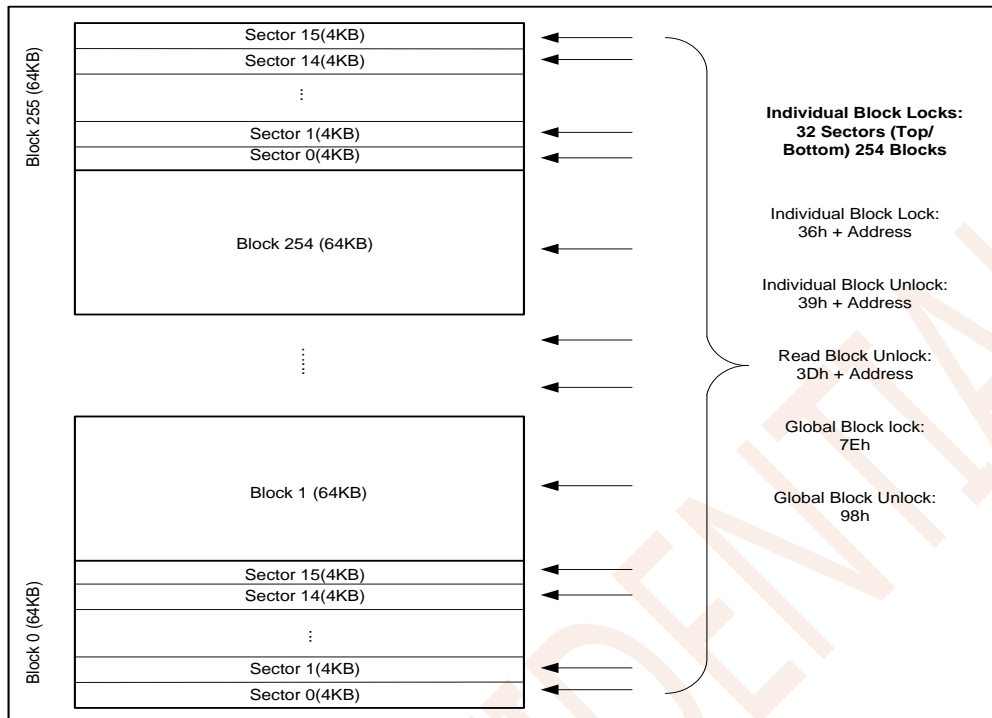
Block 255 (64KB)

Sector 15(4KB)
Sector 14(4KB)
⋮
Sector 1(4KB)
Sector 0(4KB)

Block 254 (64KB)

⋮

Block 1 (64KB)

Block 0 (64KB)

Sector 15(4KB)
Sector 14(4KB)
⋮
Sector 1(4KB)
Sector 0(4KB)

**Individual Block Locks: 32 Sectors (Top/ Bottom) 254 Blocks**

Individual Block Lock: 36h + Address

Individual Block Unlock: 39h + Address

Read Block Unlock: 3Dh + Address

Global Block lock: 7Eh

Global Block Unlock: 98h

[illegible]